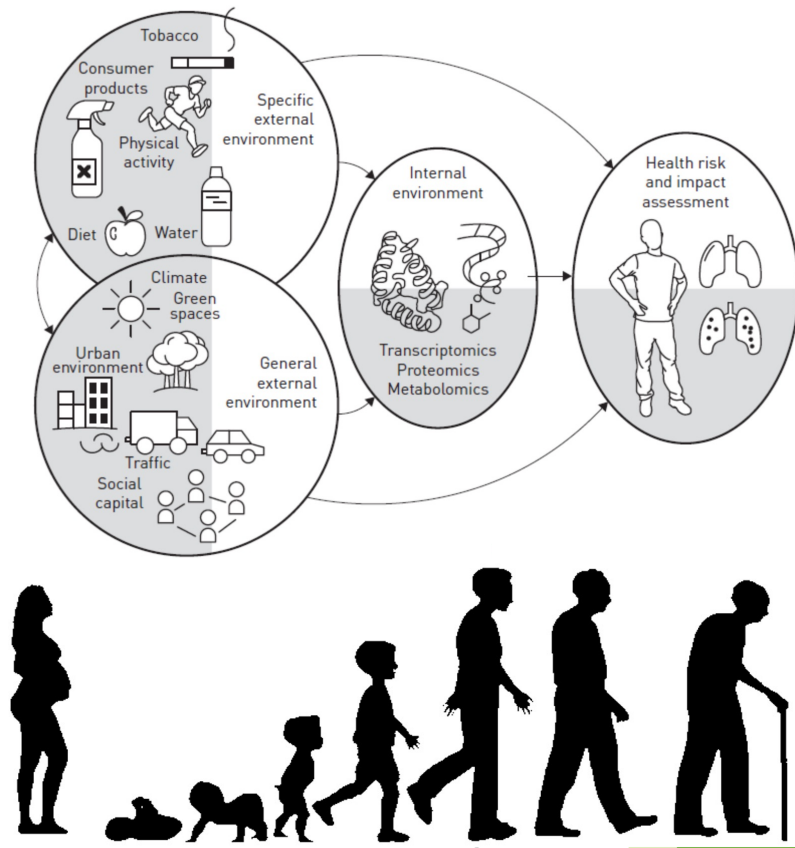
Tobacco

Consumer products

Physical activity

Specific external environment

Diet

Water

Climate

Green spaces

Urban environment

General external environment

Traffic

Social capital

Internal environment

Transcriptomics
Proteomics
Metabolomics

Health risk and impact assessment